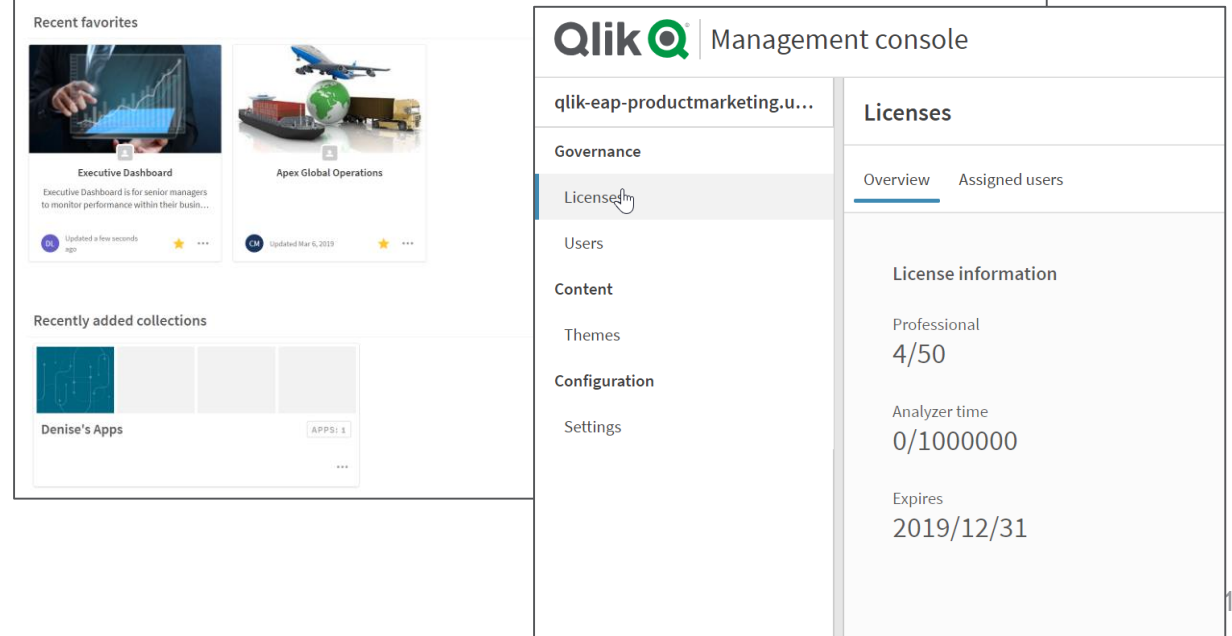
Recent favorites

Executive Dashboard

Executive Dashboard is for senior managers to monitor performance within their busin...

DL Updated a few seconds ago

Apex Global Operations

CM Updated Mar 6, 2019

Recently added collections

Denise's Apps

APPS: 1

Qlik Management console

qlik-eap-productmarketing.u...

Governance

Licenses

Users

Content

Themes

Configuration

Settings

Licenses

Overview

Assigned users

License information

Professional

4/50

Analyzer time

0/1000000

Expires

2019/12/31